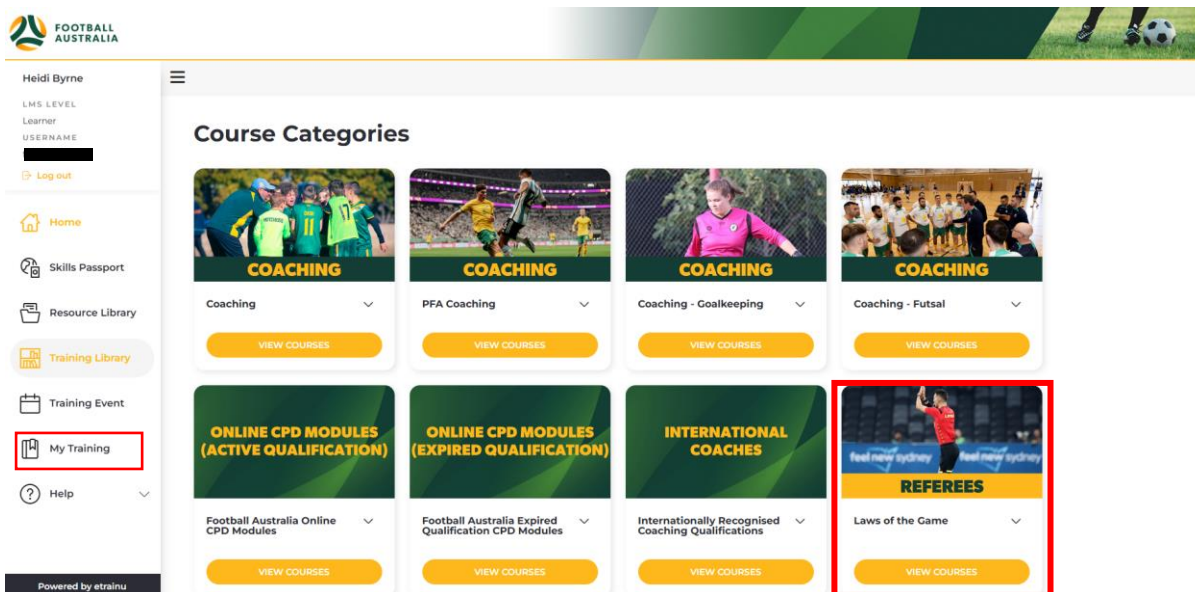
FOOTBALL AUSTRALIA

Heidi Byrne
LMS LEVEL
Learner
USERNAME

Log out

Home
Skills Passport
Resource Library
Training Library
Training Event
My Training
Help

Powered by etrainu

Course Categories

COACHING
Coaching
VIEW COURSES

COACHING
PFA Coaching
VIEW COURSES

COACHING
Coaching - Goalkeeping
VIEW COURSES

COACHING
Coaching - Futsal
VIEW COURSES

ONLINE CPD MODULES (ACTIVE QUALIFICATION)
Football Australia Online CPD Modules
VIEW COURSES

ONLINE CPD MODULES (EXPIRED QUALIFICATION)
Football Australia Expired Qualification CPD Modules
VIEW COURSES

INTERNATIONAL COACHES
Internationally Recognised Coaching Qualifications
VIEW COURSES

feel new sydney feel new sydney
REFEREES
Laws of the Game
VIEW COURSES